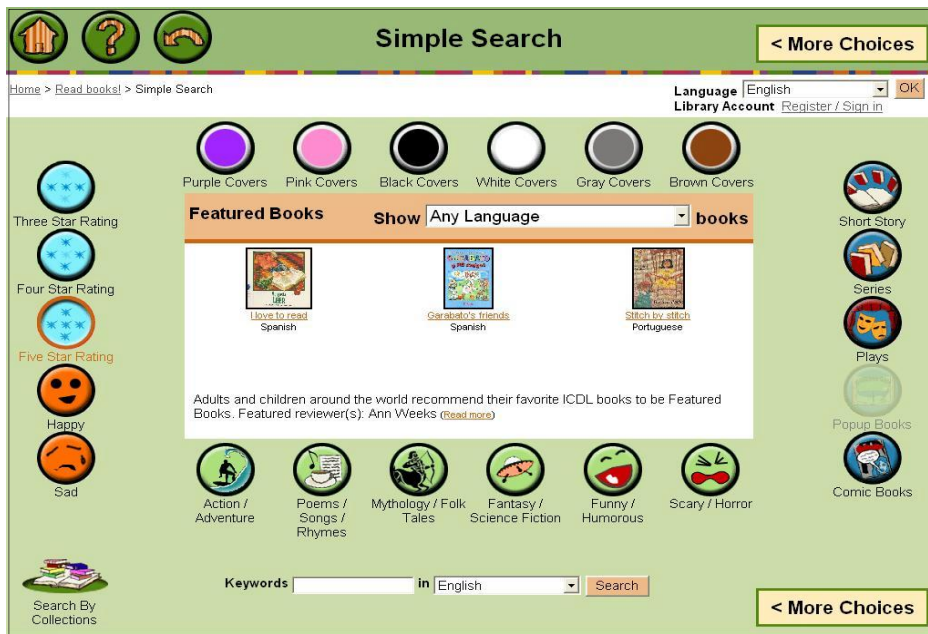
Simple Search

< More Choices

Home > Read books! > Simple Search

Language English OK
Library Account Register / Sign in

Purple Covers Pink Covers Black Covers White Covers Gray Covers Brown Covers

Three Star Rating

Four Star Rating

Five Star Rating

Happy

Sad

Featured Books Show Any Language books

I love to read
Spanish

Garabato's friends
Spanish

Stitch by stitch
Portuguese

Adults and children around the world recommend their favorite ICDL books to be Featured Books. Featured reviewer(s): Ann Weeks (Read more)

Short Story

Series

Plays

Popup Books

Comic Books

Action / Adventure

Poems / Songs / Rhymes

Mythology / Folk Tales

Fantasy / Science Fiction

Funny / Humorous

Scary / Horror

Search By Collections

Keywords in English Search

< More Choices